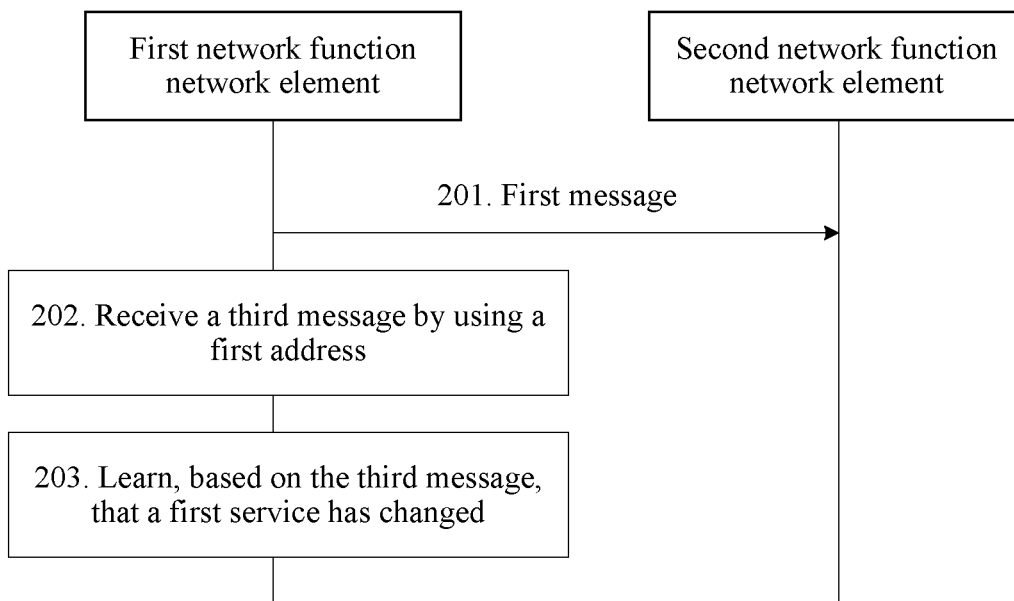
First network function network element

Second network function network element

201. First message

202. Receive a third message by using a first address

203. Learn, based on the third message, that a first service has changed